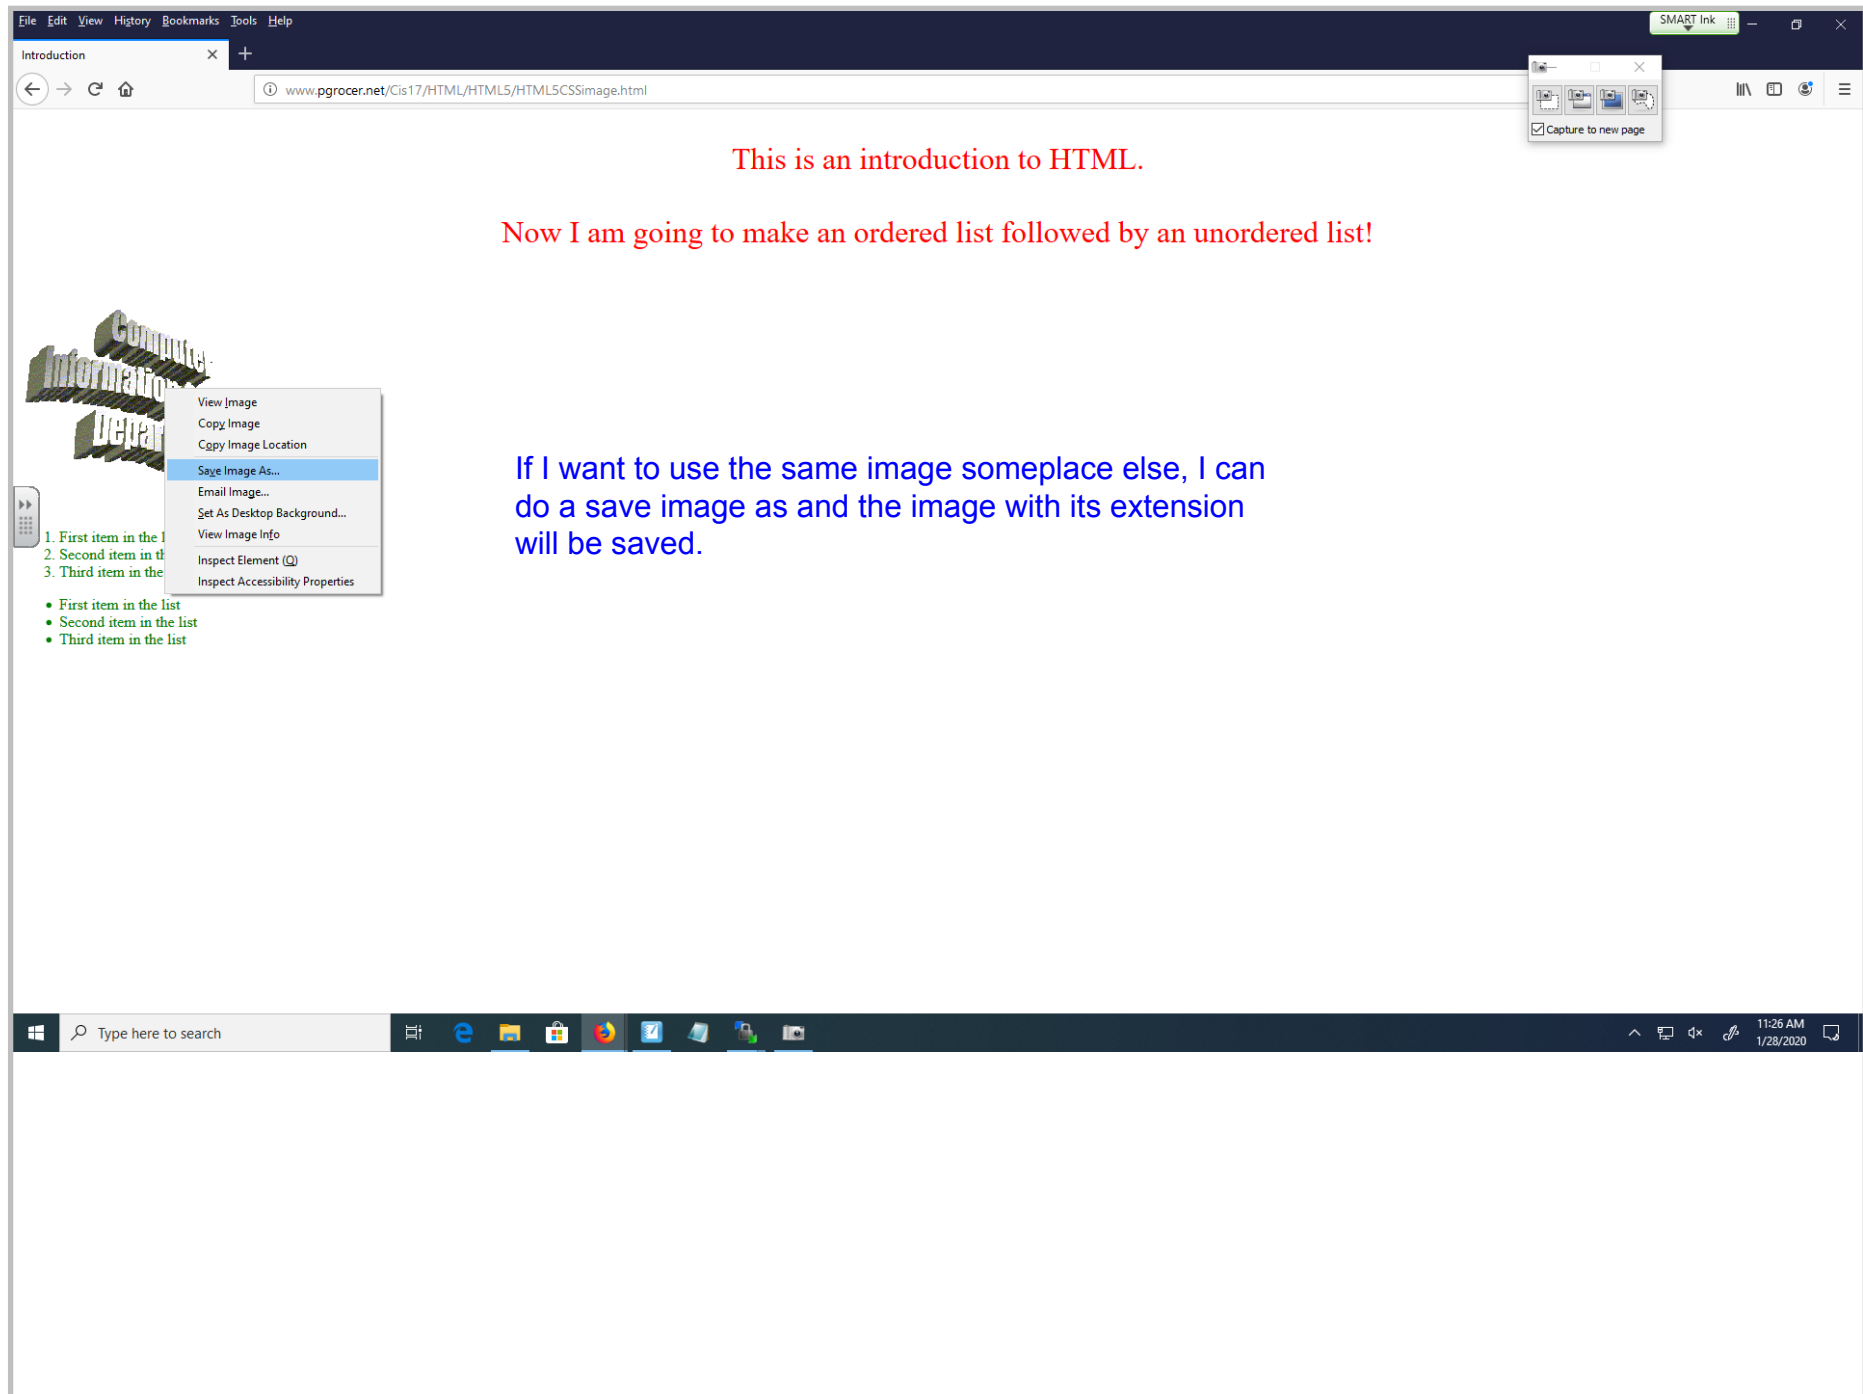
File Edit View History Bookmarks Tools Help

SMART Ink

Introduction

www.pgrocer.net/Cis17/HTML/HTML5/HTML5CSSimage.html

Capture to new page

This is an introduction to HTML.

Now I am going to make an ordered list followed by an unordered list!

Computer Information Depar

View Image
Copy Image
Copy Image Location
Save Image As...
Email Image...
Set As Desktop Background...
View Image Info
Inspect Element (Q)
Inspect Accessibility Properties

1. First item in the l
2. Second item in th
3. Third item in the

- First item in the list
- Second item in the list
- Third item in the list

If I want to use the same image someplace else, I can do a save image as and the image with its extension will be saved.

Type here to search

11:26 AM
1/28/2020